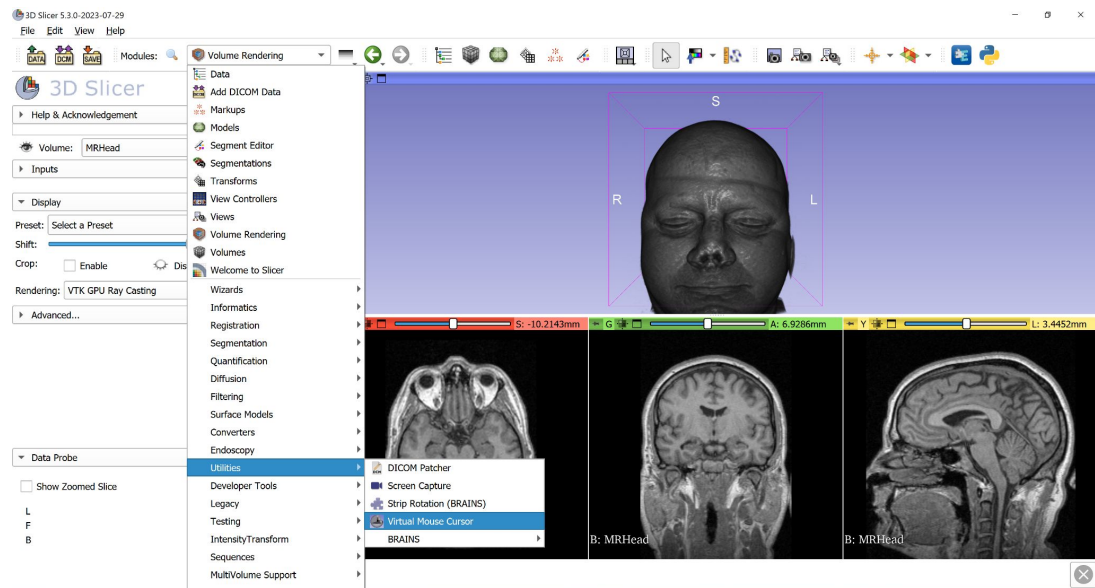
3D Slicer 5.3.0-2023-07-29
File Edit View Help

DATA DCM SAVE Modules: Volume Rendering

3D Slicer
Help & Acknowledgement
Volume: MRHead
Inputs
Display
Preset: Select a Preset
Shift:
Crop: Enable Dis
Rendering: VTK GPU Ray Casting
Advanced...

Data Probe
Show Zoomed Slice
L
F
B

Data
Add DICOM Data
Markups
Models
Segment Editor
Segmentations
Transforms
View Controllers
Views
Volume Rendering
Volumes
Welcome to Slicer
Wizards
Informatics
Registration
Segmentation
Quantification
Diffusion
Filtering
Surface Models
Converters
Endoscopy
Utilities
Developer Tools
Legacy
Testing
IntensityTransform
Sequences
MultiVolume Support

DICOM Patcher
Screen Capture
Strip Rotation (BRAINS)
Virtual Mouse Cursor
BRAINS

S
R
L

S: -10.2143mm
G A: 6.9286mm
Y L: 3.4452mm

B: MRHead
B: MRHead